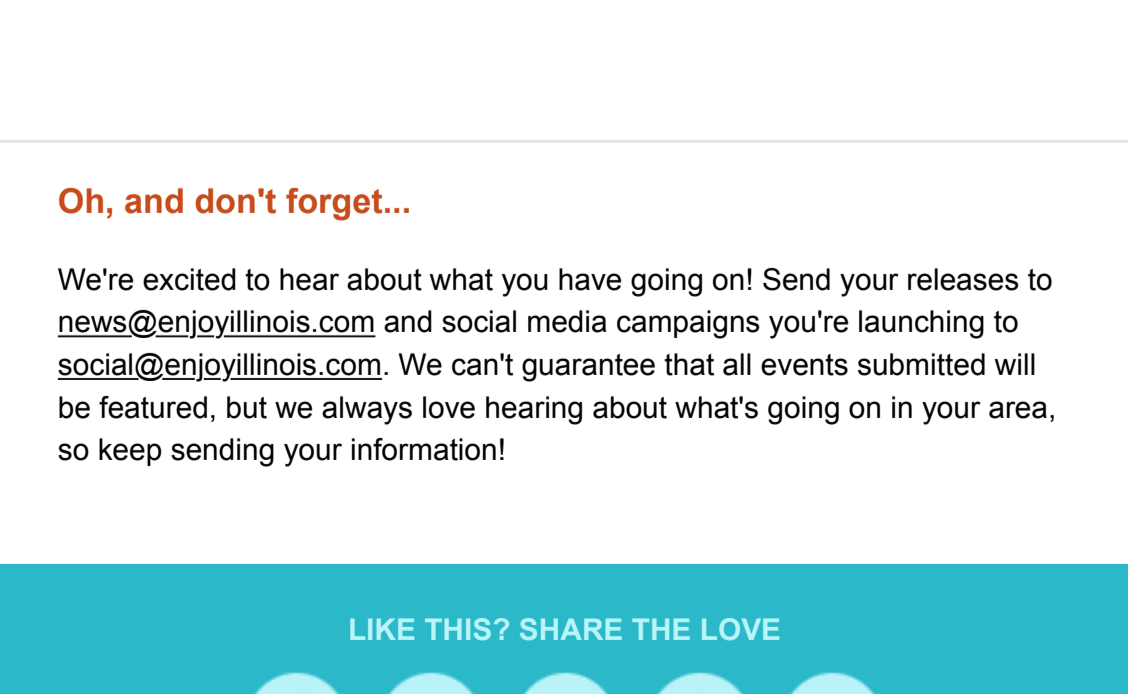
Oh, and don't forget...

We're excited to hear about what you have going on! Send your releases to news@enjoyillinois.com and social media campaigns you're launching to social@enjoyillinois.com. We can't guarantee that all events submitted will be featured, but we always love hearing about what's going on in your area, so keep sending your information!

LIKE THIS? SHARE THE LOVE